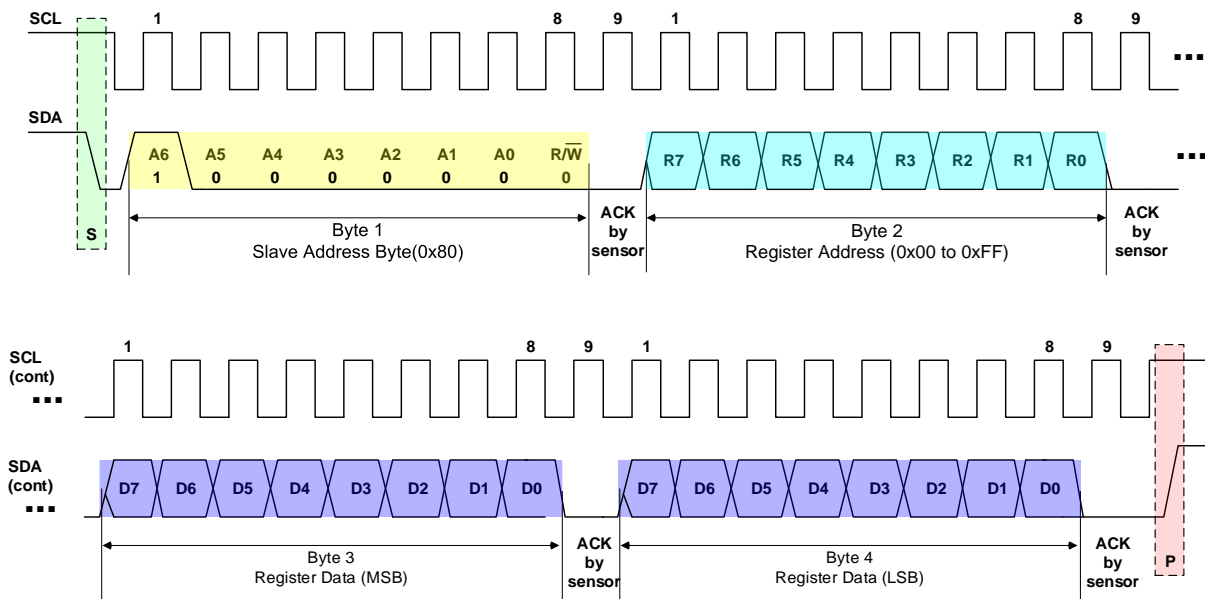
SCL 1 8 9 1 8 9 ...

SDA S A6 1 A5 0 A4 0 A3 0 A2 0 A1 0 A0 0 $R/\overline{W}$ 0 R7 R6 R5 R4 R3 R2 R1 R0 ...

Byte 1
Slave Address Byte(0x80)

ACK by sensor

Byte 2
Register Address (0x00 to 0xFF)

ACK by sensor

SCL (cont) ... 1 8 9 1 8 9

SDA (cont) ... D7 D6 D5 D4 D3 D2 D1 D0 D7 D6 D5 D4 D3 D2 D1 D0 P

Byte 3
Register Data (MSB)

ACK by sensor

Byte 4
Register Data (LSB)

ACK by sensor